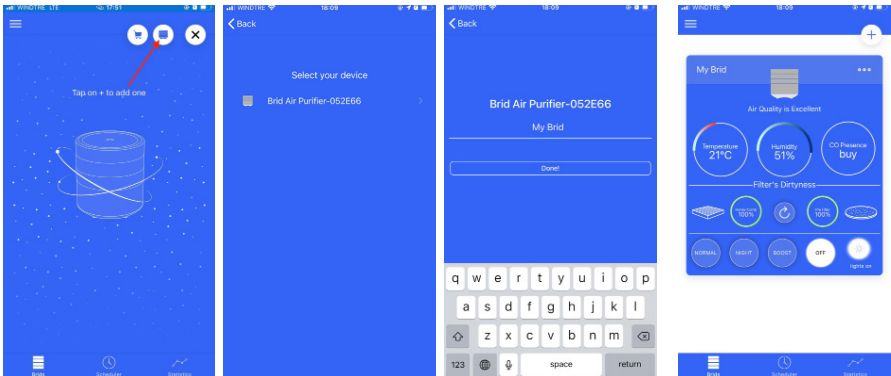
WINDTRE LTE 17:51

Tap on + to add one

Brids Scheduler Statistics

WINDTRE 18:09

< Back

Select your device

Brid Air Purifier-052E66 >

WINDTRE 18:09

< Back

Brid Air Purifier-052E66

My Brid

Done!

q w e r t y u i o p
a s d f g h j k l
z x c v b n m
123 space return

WINDTRE 18:09

+

My Brid •••

Air Quality is Excellent

Temperature 21°C

Humidity 51%

CO Presence buy

Filter's Dirtyness

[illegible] 100%

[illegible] 100%

NORMAL NIGHT BOOST OFF lights on

Brids Scheduler Statistics